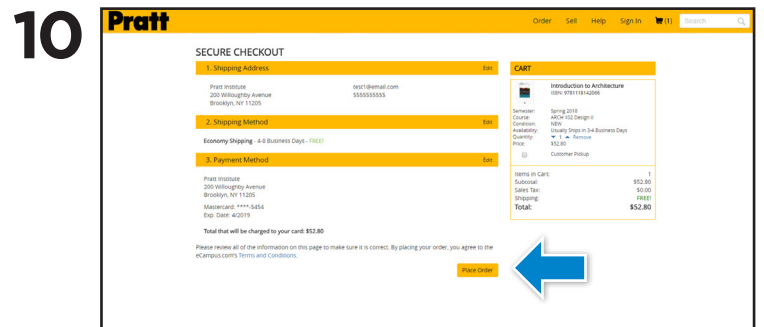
10

Pratt

Order Sell Help Sign In (1) Search

SECURE CHECKOUT

1. Shipping Address Edit

Pratt Institute
200 Willoughby Avenue
Brooklyn, NY 11205

test1@email.com
5555555555

2. Shipping Method Edit

Economy Shipping - 4-8 Business Days - FREE!

3. Payment Method Edit

Pratt Institute
200 Willoughby Avenue
Brooklyn, NY 11205

Mastercard: ****-5454
Exp. Date: 4/2019

Total that will be charged to your card: $52.80

Please review all of the information on this page to make sure it is correct. By placing your order, you agree to the eCampus.com's Terms and Conditions.

Place Order

CART

Introduction to Architecture
ISBN: 9781118142066

| | |
|---|---|
| Semester: | Spring 2018 |
| Course: | ARCH-102 Design II |
| Condition: | NEW |
| Availability: | Usually Ships in 3-4 Business Days |
| Quantity: | 1 Remove |
| Price: | $52.80 |

Customer Pickup

| | |
|---|---|
| Items in Cart: | 1 |
| Subtotal: | $52.80 |
| Sales Tax: | $0.00 |
| Shipping: | FREE! |
| Total: | $52.80 |